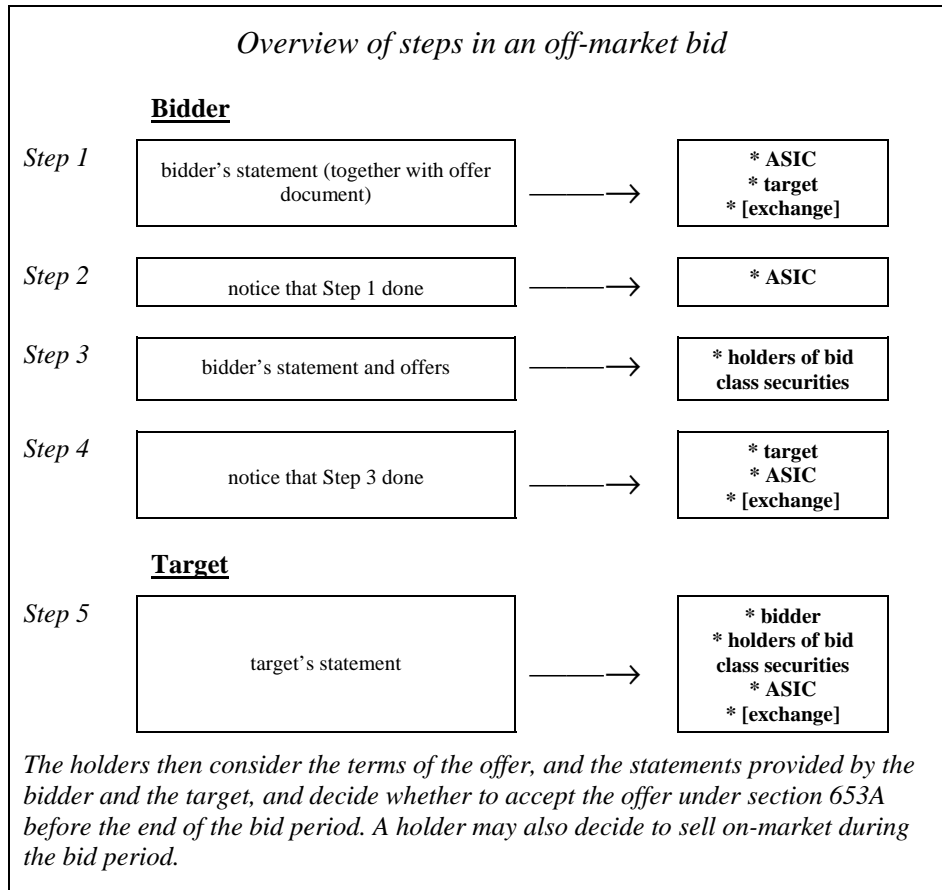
Overview of steps in an off-market bid

**Bidder**

Step 1
bidder's statement (together with offer document)
* ASIC
* target
* [exchange]

Step 2
notice that Step 1 done
* ASIC

Step 3
bidder's statement and offers
* holders of bid class securities

Step 4
notice that Step 3 done
* target
* ASIC
* [exchange]

**Target**

Step 5
target's statement
* bidder
* holders of bid class securities
* ASIC
* [exchange]

The holders then consider the terms of the offer, and the statements provided by the bidder and the target, and decide whether to accept the offer under section 653A before the end of the bid period. A holder may also decide to sell on-market during the bid period.